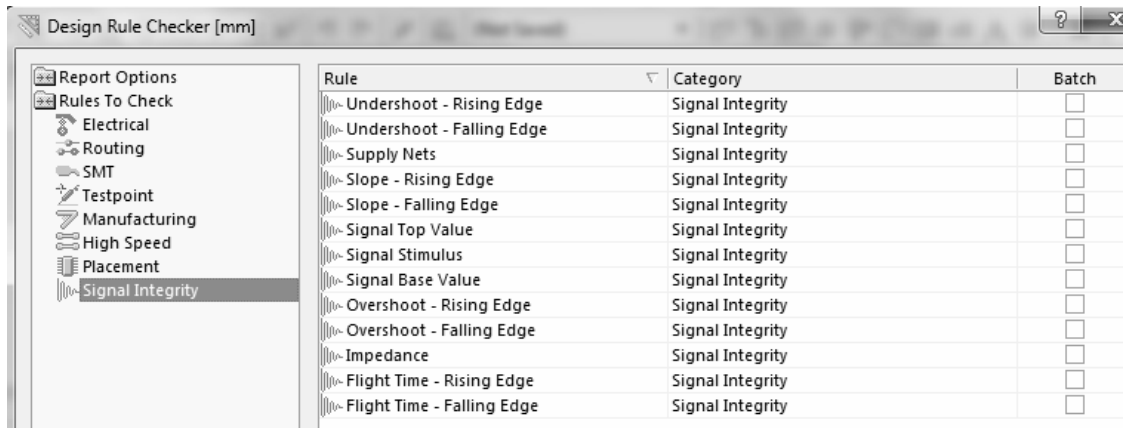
Design Rule Checker [mm]

?

Report Options
Rules To Check
Electrical
Routing
SMT
Testpoint
Manufacturing
High Speed
Placement
Signal Integrity

| Rule | Category | Batch |
|---|---|---|
| Undershoot - Rising Edge | Signal Integrity | |
| Undershoot - Falling Edge | Signal Integrity | |
| Supply Nets | Signal Integrity | |
| Slope - Rising Edge | Signal Integrity | |
| Slope - Falling Edge | Signal Integrity | |
| Signal Top Value | Signal Integrity | |
| Signal Stimulus | Signal Integrity | |
| Signal Base Value | Signal Integrity | |
| Overshoot - Rising Edge | Signal Integrity | |
| Overshoot - Falling Edge | Signal Integrity | |
| Impedance | Signal Integrity | |
| Flight Time - Rising Edge | Signal Integrity | |
| Flight Time - Falling Edge | Signal Integrity | |